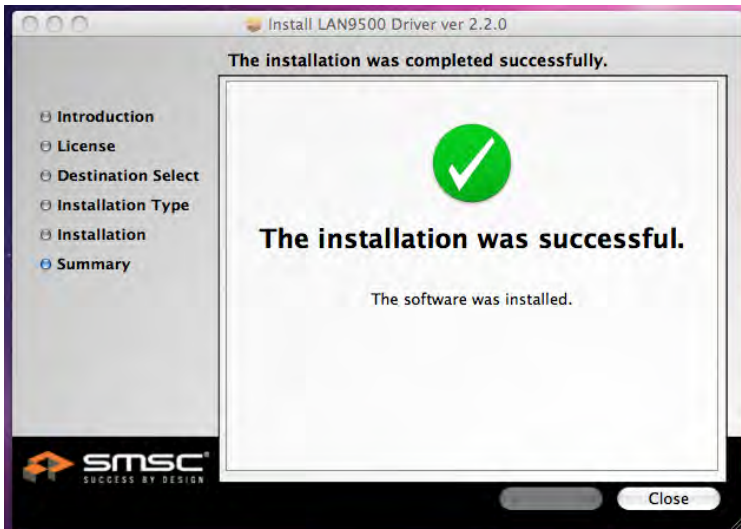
Install LAN9500 Driver ver 2.2.0

The installation was completed successfully.

Introduction
License
Destination Select
Installation Type
Installation
Summary

The installation was successful.

The software was installed.

smsc
SUCCESS BY DESIGN

Close